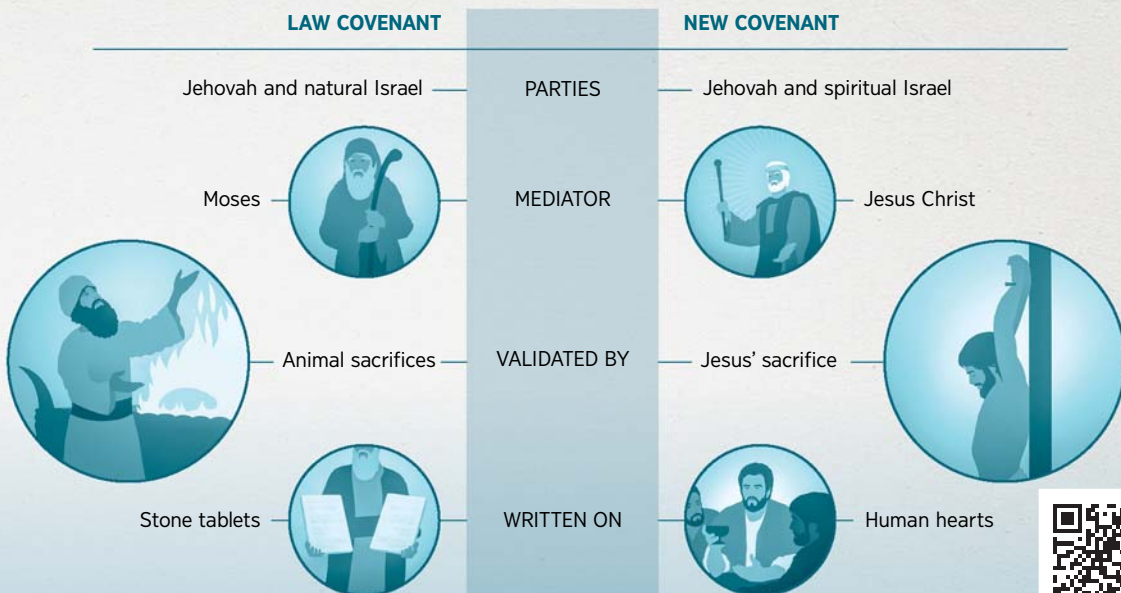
| LAW COVENANT | | NEW COVENANT |
|---|---|---|
| Jehovah and natural Israel | PARTIES | Jehovah and spiritual Israel |
| Moses | MEDIATOR | Jesus Christ |
| Animal sacrifices | VALIDATED BY | Jesus' sacrifice |
| Stone tablets | WRITTEN ON | Human hearts |